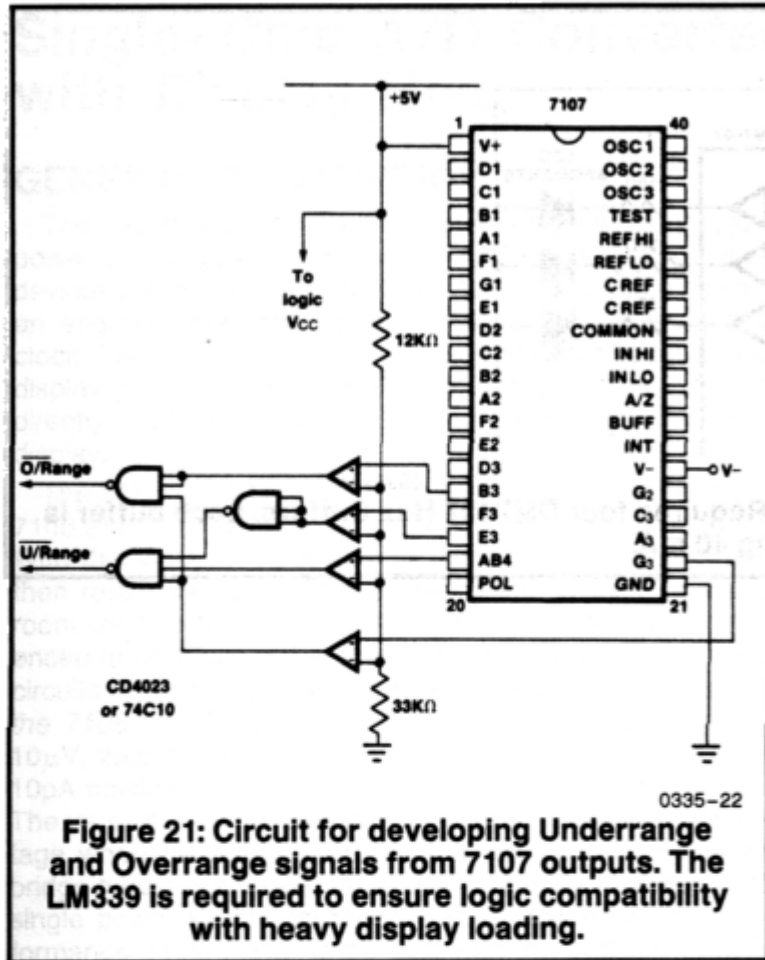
+5V

7107

1

40

V+
D1
C1
B1
A1
F1
G1
E1
D2
C2
B2
A2
F2
E2
D3
B3
F3
E3
AB4
POL

20

OSC 1
OSC 2
OSC 3
TEST
REF HI
REF LO
C REF
C REF
COMMON
IN HI
IN LO
A/Z
BUFF
INT
V−
$G_2$
$C_3$
$A_3$
$G_3$
GND

21

V−

To logic $V_{CC}$

12KΩ

$\overline{O}$/Range

$\overline{U}$/Range

CD4023 or 74C10

33KΩ

0335–22

Figure 21: Circuit for developing Underrange and Overrange signals from 7107 outputs. The LM339 is required to ensure logic compatibility with heavy display loading.